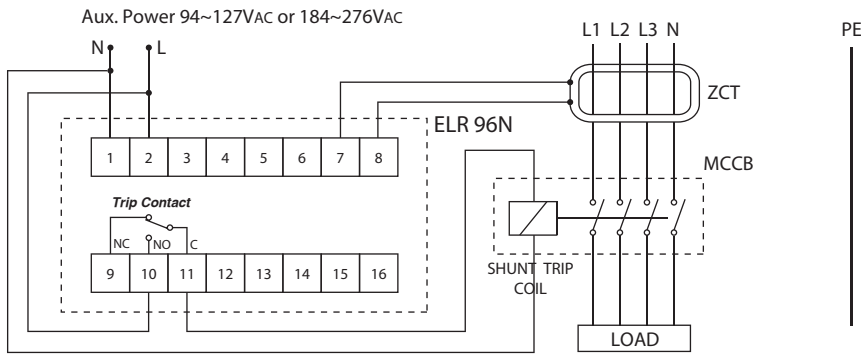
Aux. Power 94~127VAC or 184~276VAC

N L

L1 L2 L3 N

PE

ZCT

ELR 96N

| 1 | 2 | 3 | 4 | 5 | 6 | 7 | 8 |
|---|---|---|---|---|---|---|---|

MCCB

Trip Contact

NC NO C

| 9 | 10 | 11 | 12 | 13 | 14 | 15 | 16 |
|---|---|---|---|---|---|---|---|

SHUNT TRIP COIL

LOAD